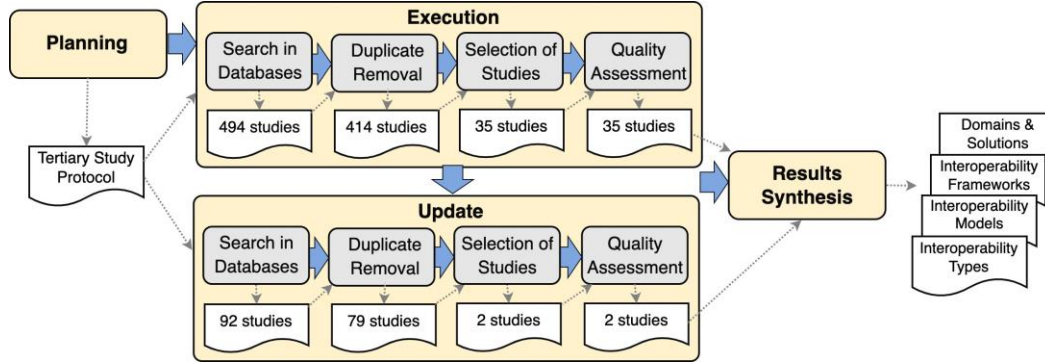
Planning

Tertiary Study Protocol

Execution

Search in Databases

Duplicate Removal

Selection of Studies

Quality Assessment

494 studies

414 studies

35 studies

35 studies

Update

Search in Databases

Duplicate Removal

Selection of Studies

Quality Assessment

92 studies

79 studies

2 studies

2 studies

Results Synthesis

Domains & Solutions

Interoperability Frameworks

Interoperability Models

Interoperability Types